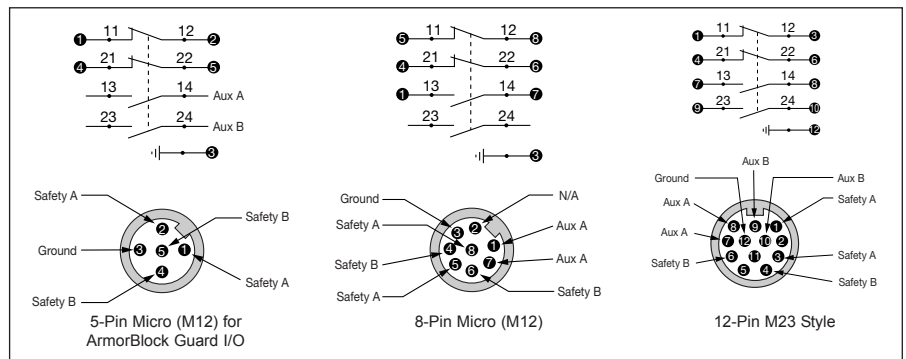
❶ 11 12 ❷
❹ 21 22 ❺
13 14 Aux A
23 24 Aux B
❸

Safety A
Safety B
Ground
Safety A
Safety B
❷ ❸ ❺ ❶ ❹

5-Pin Micro (M12) for ArmorBlock Guard I/O

❺ 11 12 ❽
❹ 21 22 ❻
❶ 13 14 ❼
23 24
❸

Ground
N/A
Safety A
Aux A
Safety B
Aux A
Safety A
Safety B
❸ ❷ ❹ ❽ ❶ ❺ ❼ ❻

8-Pin Micro (M12)

❶ 11 12 ❸
❹ 21 22 ❻
❼ 13 14 ❽
❾ 23 24 ❿
⓬

Aux B
Ground
Aux A
Safety A
Aux A
Safety A
Safety B
Safety B
❽ ❾ ❶ ❷ ❼ ⓬ ❿ ❸ ❻ ⓫ ❺ ❹

12-Pin M23 Style